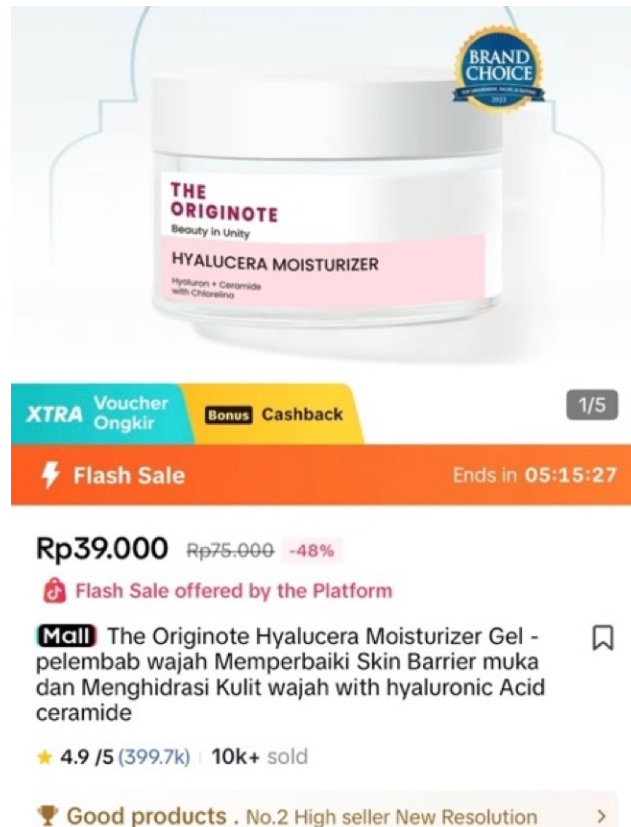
BRAND CHOICE

THE ORIGINOTE
Beauty in Unity
HYALUCERA MOISTURIZER
Hyaluron + Ceramide with Chlorelina

XTRA Voucher Ongkir
Bonus Cashback
1/5

Flash Sale
Ends in 05:15:27

Rp39.000 Rp75.000 -48%

Flash Sale offered by the Platform

Mall The Originote Hyalucera Moisturizer Gel - pelembab wajah Memperbaiki Skin Barrier muka dan Menghidrasi Kulit wajah with hyaluronic Acid ceramide

4.9 /5 (399.7k) | 10k+ sold

Good products . No.2 High seller New Resolution >